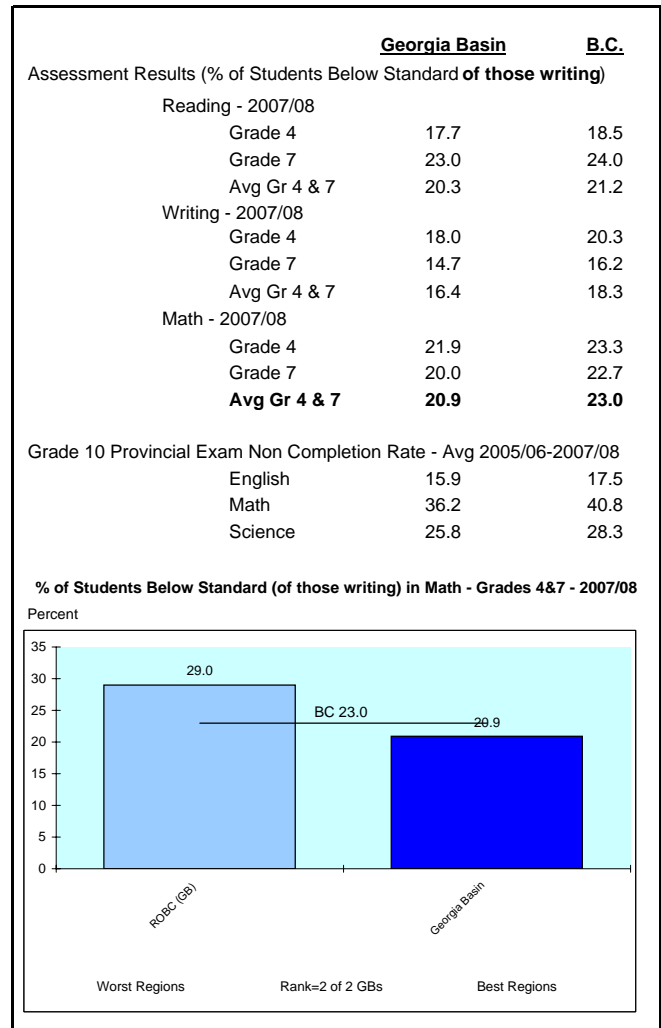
| | Georgia Basin | B.C. |
|---|---|---|
| Assessment Results (% of Students Below Standard **of those writing**) | | |
| Reading - 2007/08 | | |
| Grade 4 | 17.7 | 18.5 |
| Grade 7 | 23.0 | 24.0 |
| Avg Gr 4 & 7 | 20.3 | 21.2 |
| Writing - 2007/08 | | |
| Grade 4 | 18.0 | 20.3 |
| Grade 7 | 14.7 | 16.2 |
| Avg Gr 4 & 7 | 16.4 | 18.3 |
| Math - 2007/08 | | |
| Grade 4 | 21.9 | 23.3 |
| Grade 7 | 20.0 | 22.7 |
| **Avg Gr 4 & 7** | **20.9** | **23.0** |
| Grade 10 Provincial Exam Non Completion Rate - Avg 2005/06-2007/08 | | |
| English | 15.9 | 17.5 |
| Math | 36.2 | 40.8 |
| Science | 25.8 | 28.3 |

**% of Students Below Standard (of those writing) in Math - Grades 4&7 - 2007/08**

Percent

35
30
25
20
15
10
5
0

29.0

BC 23.0

20.9

ROBC (GB)

Georgia Basin

Worst Regions

Rank=2 of 2 GBs

Best Regions